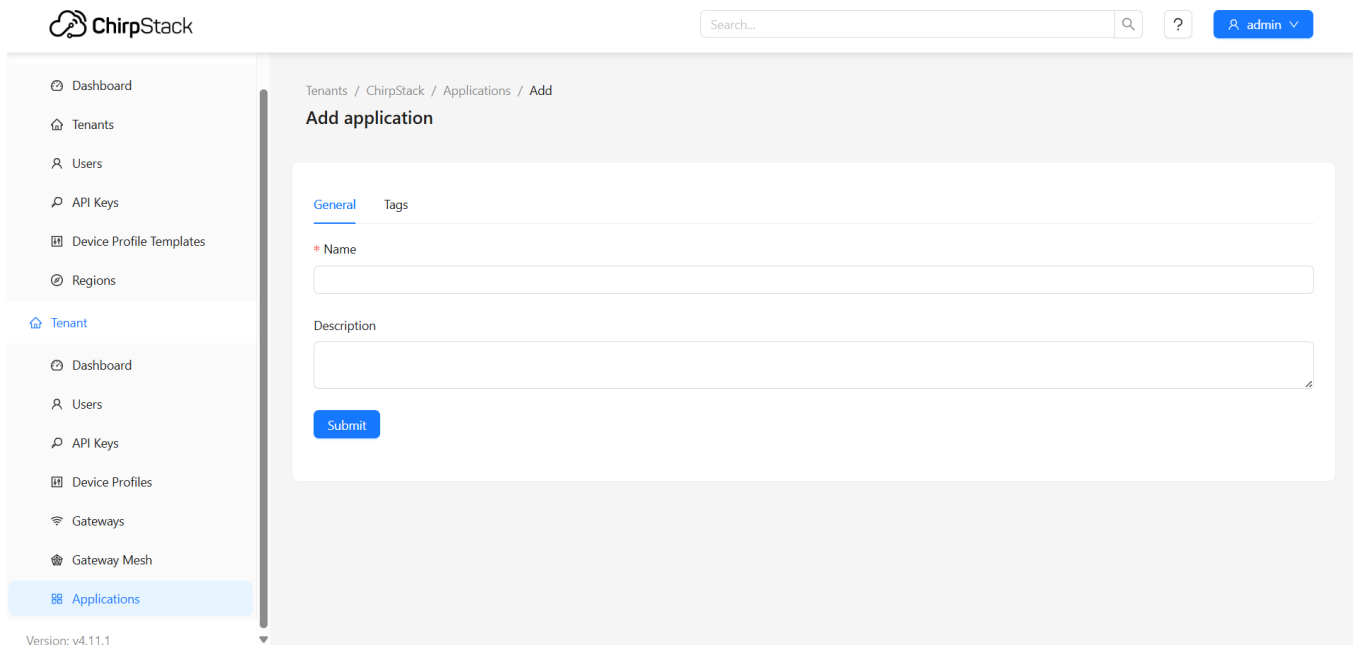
ChirpStack

Search...

?

admin

Dashboard
Tenants
Users
API Keys
Device Profile Templates
Regions

Tenant

Dashboard
Users
API Keys
Device Profiles
Gateways
Gateway Mesh
Applications

Version: v4.11.1

Tenants / ChirpStack / Applications / Add

Add application

General
Tags

* Name

Description

Submit